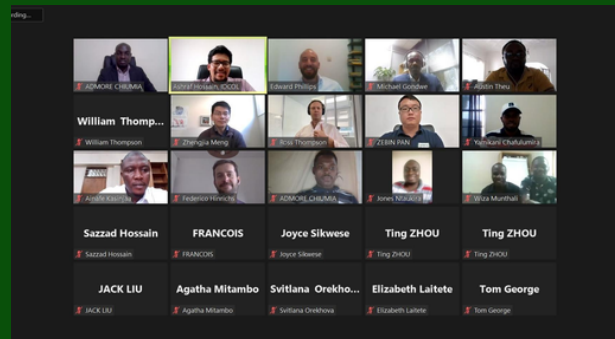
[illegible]rding...

ADMORE CHIUMIA
Ashraf Hossain, IDCOL
Edward Phillips
Michael Gondwe
Austin Theu

William Thomp...
William Thompson
Zhengjia Meng
Rosa Thompson
ZEBIN PAN
Yamikani Chafulumira

Ainslie Kasirisya
Federico Hinrichs
ADMORE CHIUMIA
Jones Nkhata
Wiza Munthali

Sazzad Hossain
Sazzad Hossain
FRANCOIS
FRANCOIS
Joyce Sikwese
Joyce Sikwese
Ting ZHOU
Ting ZHOU
Ting ZHOU
Ting ZHOU

JACK LIU
JACK LIU
Agatha Mitambo
Agatha Mitambo
Svitlana Orekho...
Svitlana Orekhova
Elizabeth Laitete
Elizabeth Laitete
Tom George
Tom George